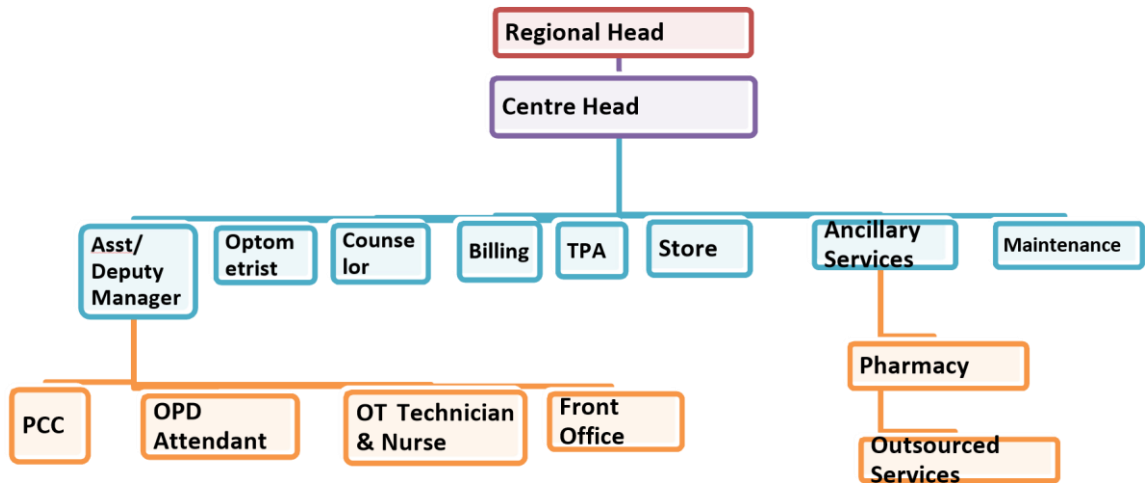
Regional Head

Centre Head

Asst/ Deputy Manager

Optom etrist

Counse lor

Billing

TPA

Store

Ancillary Services

Maintenance

PCC

OPD Attendant

OT Technician & Nurse

Front Office

Pharmacy

Outsourced Services